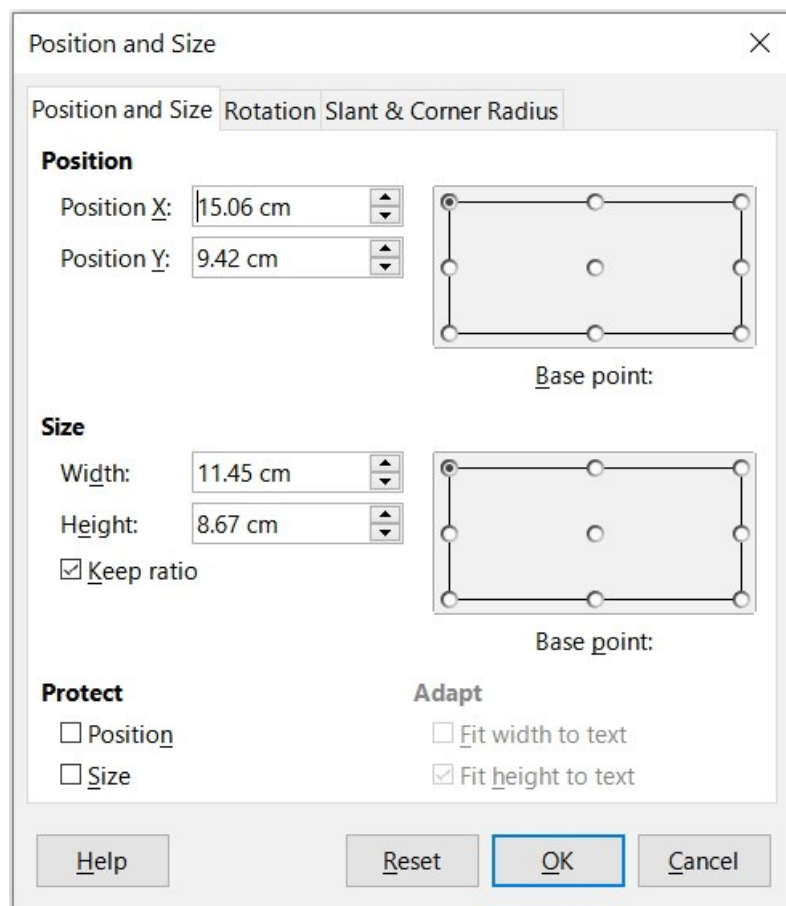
Position and Size

Position and Size Rotation Slant & Corner Radius

Position

Position X: 15.06 cm

Position Y: 9.42 cm

Base point:

Size

Width: 11.45 cm

Height: 8.67 cm

☑ Keep ratio

Base point:

Protect

☐ Position

☐ Size

Adapt

☐ Fit width to text

☑ Fit height to text

Help Reset OK Cancel